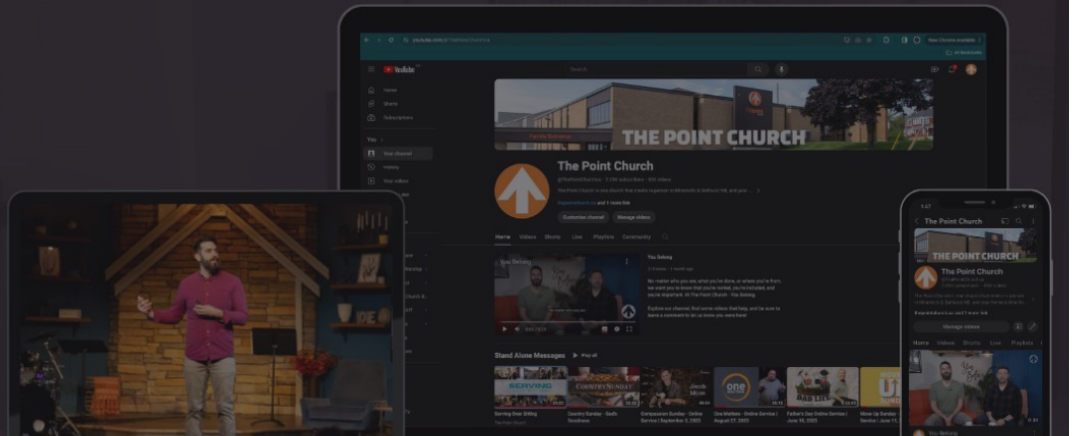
YouTube

Home
Shorts
Subscriptions

You
Your channel
History
Your videos

THE POINT CHURCH

The Point Church

Customize channel
Manage videos

Home Videos Shorts Live Playlists Community

You Belong

Stand Alone Messages ▶ Play all

SERVING
COUNTRY SUNDAY
one
DAD LIFE

The Point Church
THE POINT CHURCH
The Point Church
Manage videos
Home Videos Shorts Live Playlists